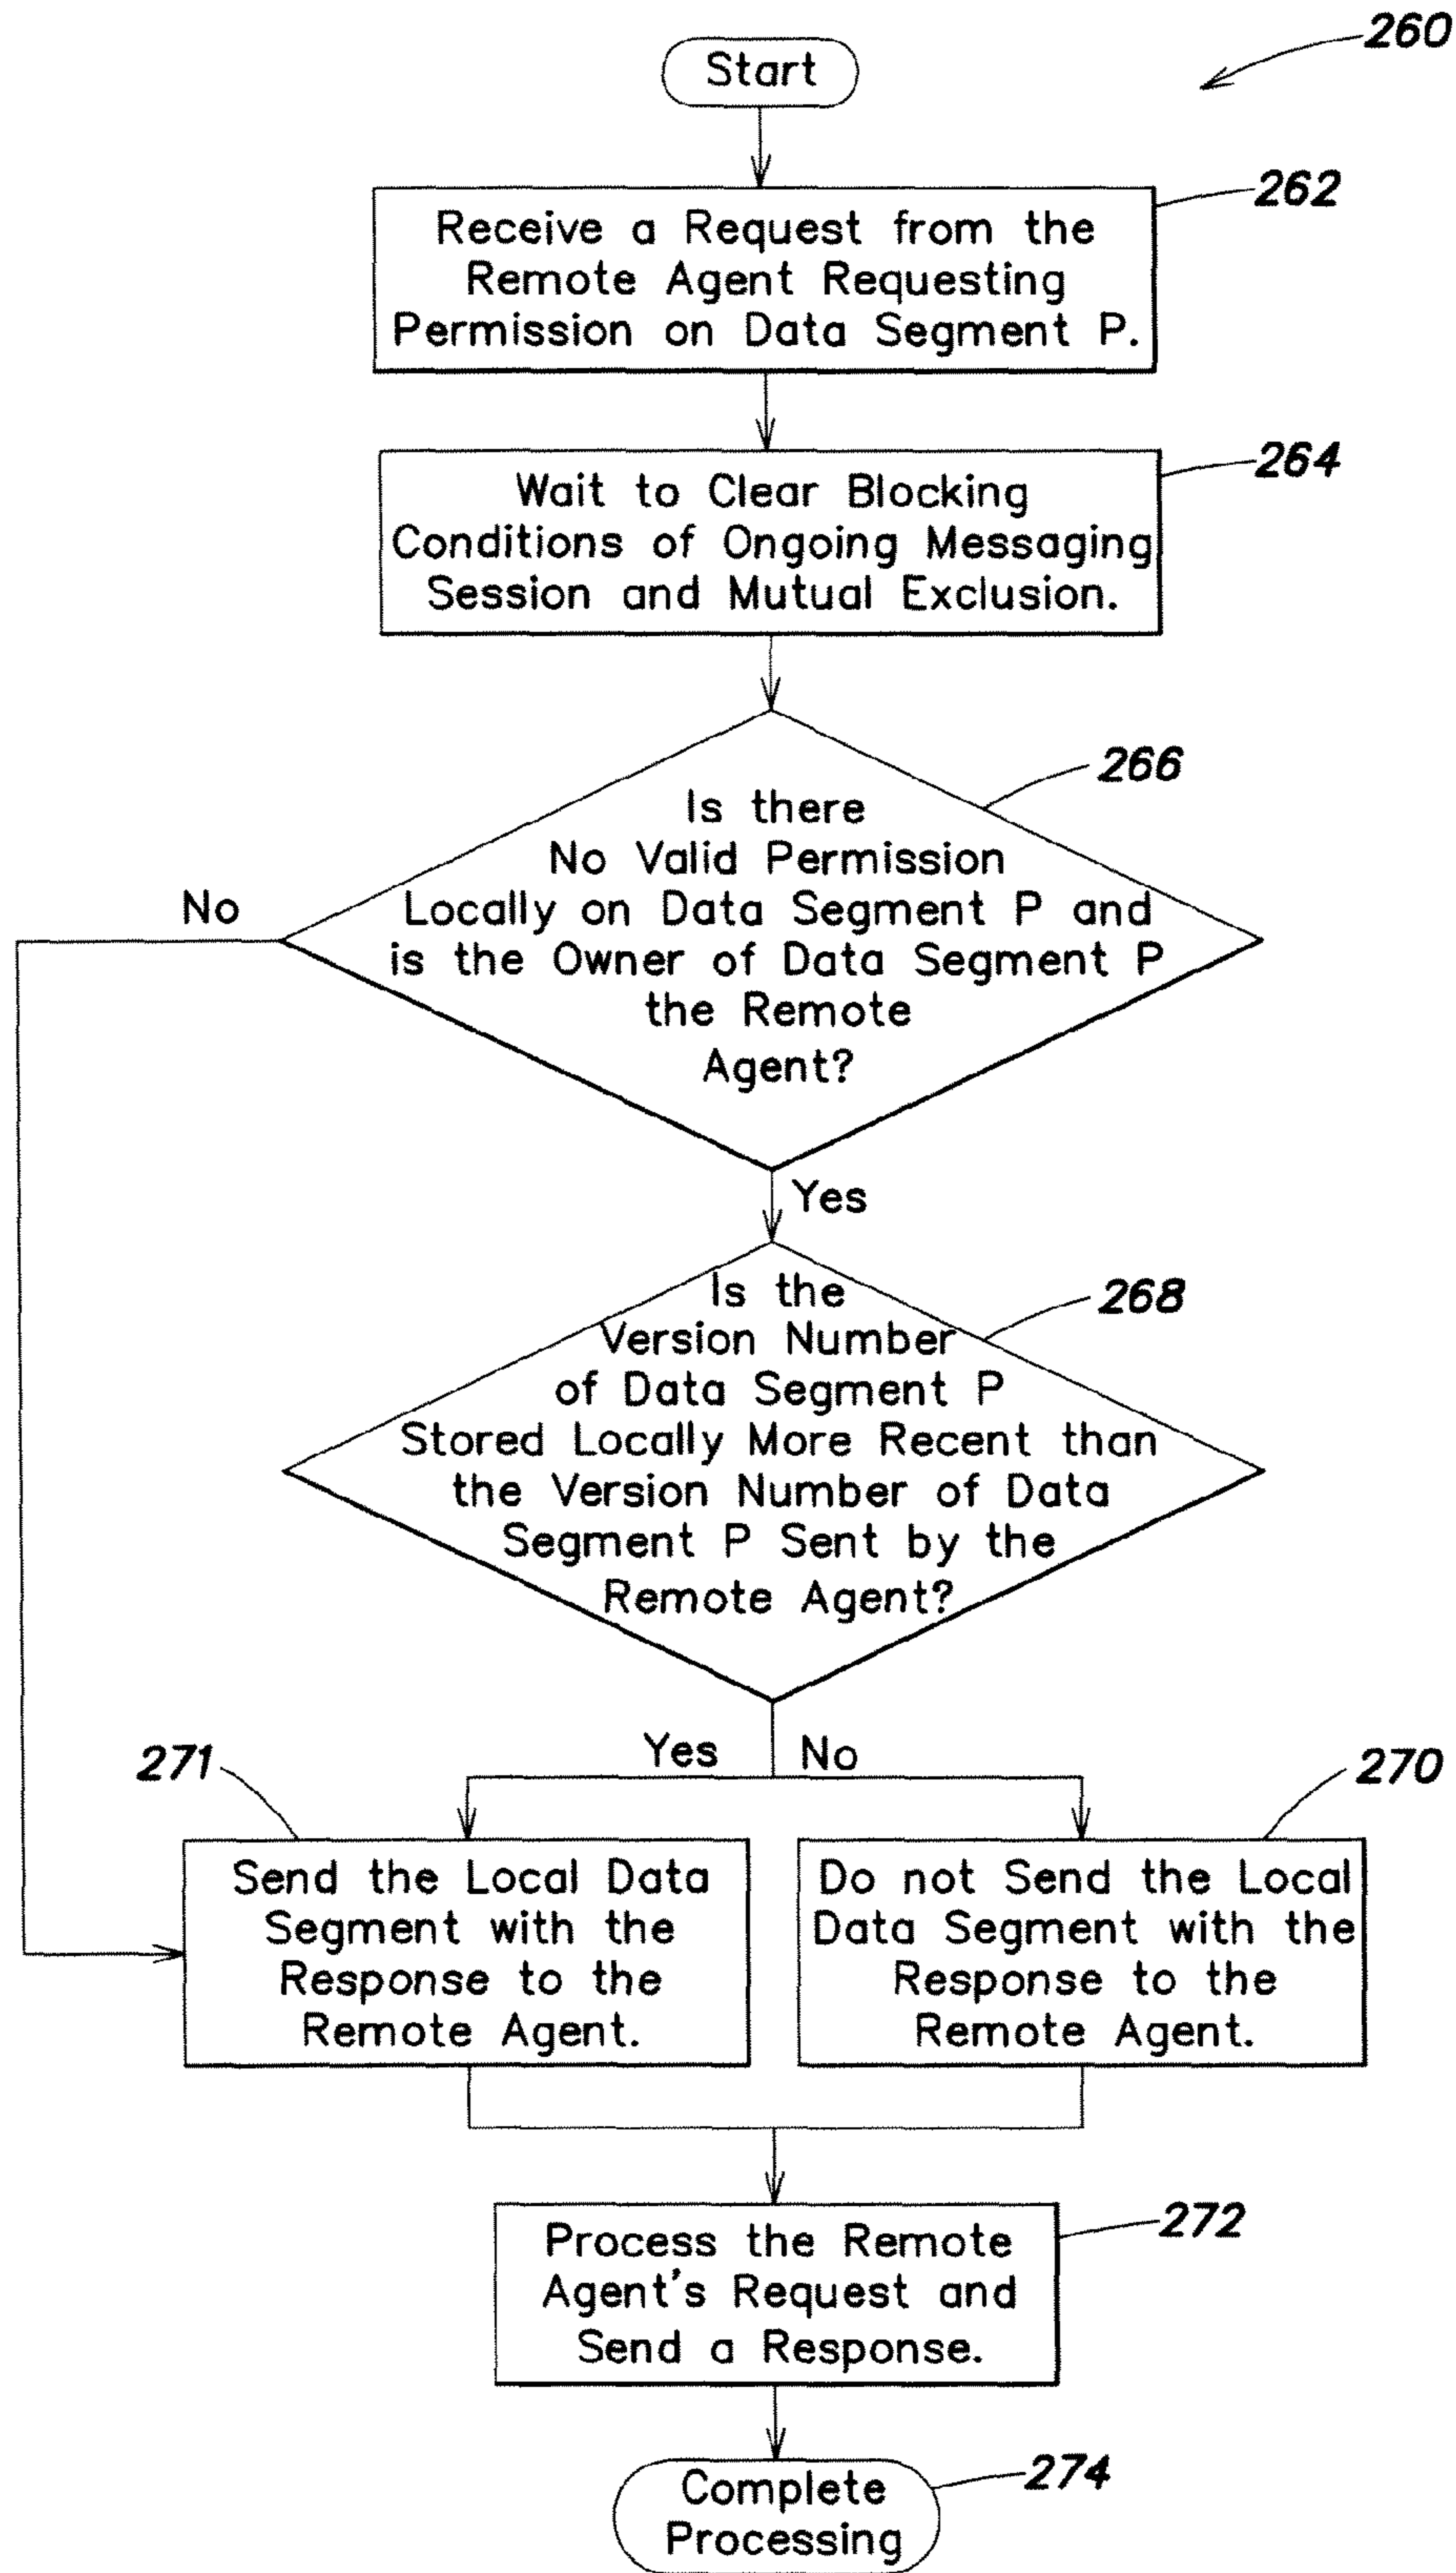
260

Start

262
Receive a Request from the Remote Agent Requesting Permission on Data Segment P.

264
Wait to Clear Blocking Conditions of Ongoing Messaging Session and Mutual Exclusion.

266
Is there No Valid Permission Locally on Data Segment P and is the Owner of Data Segment P the Remote Agent?

No

Yes

268
Is the Version Number of Data Segment P Stored Locally More Recent than the Version Number of Data Segment P Sent by the Remote Agent?

Yes

No

271
Send the Local Data Segment with the Response to the Remote Agent.

270
Do not Send the Local Data Segment with the Response to the Remote Agent.

272
Process the Remote Agent's Request and Send a Response.

274
Complete Processing